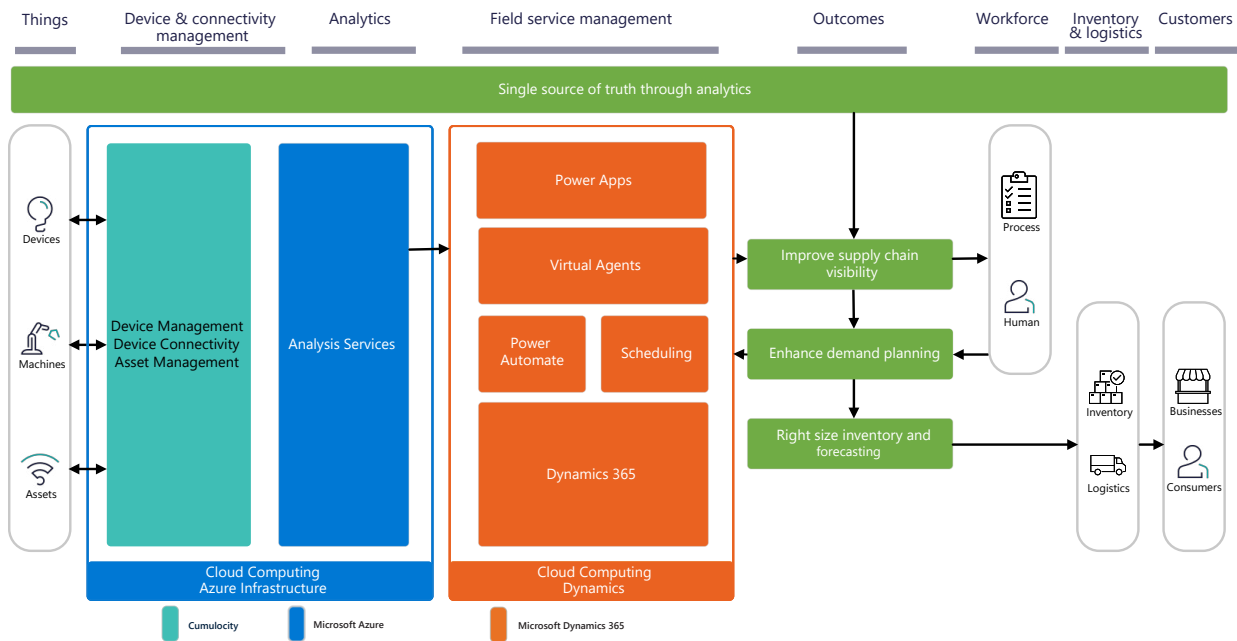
Things

Device & connectivity management

Analytics

Field service management

Outcomes

Workforce

Inventory & logistics

Customers

Single source of truth through analytics

Devices

Machines

Assets

Device Management
Device Connectivity
Asset Management

Analysis Services

Cloud Computing
Azure Infrastructure

Power Apps

Virtual Agents

Power Automate

Scheduling

Dynamics 365

Cloud Computing
Dynamics

Improve supply chain visibility

Enhance demand planning

Right size inventory and forecasting

Process

Human

Inventory

Logistics

Businesses

Consumers

Cumulocity

Microsoft Azure

Microsoft Dynamics 365